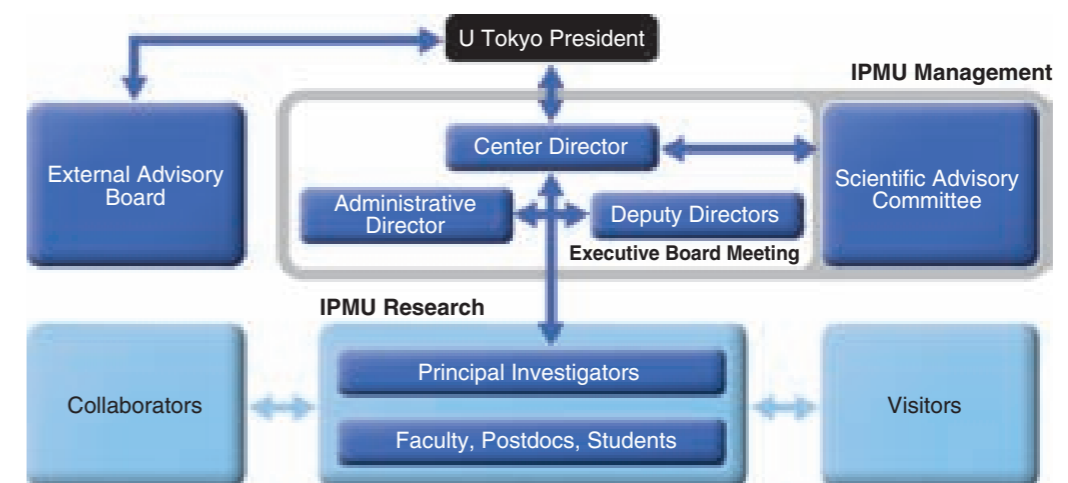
U Tokyo President

IPMU Management

External Advisory Board

Center Director

Scientific Advisory Committee

Administrative Director

Deputy Directors

Executive Board Meeting

IPMU Research

Collaborators

Principal Investigators

Faculty, Postdocs, Students

Visitors